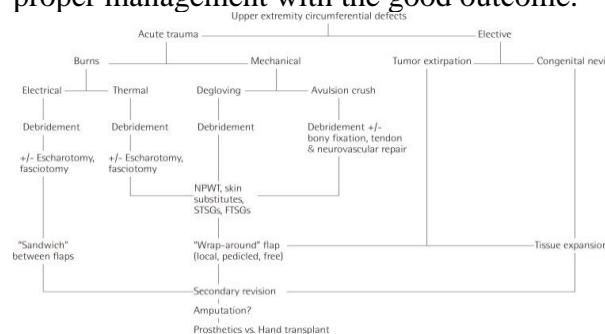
proper management with the good outcome.

Upper extremity circumferential defects

Acute trauma

Elective

Burns

Mechanical

Tumor extirpation

Congenital nevi

Electrical

Thermal

Degloving

Avulsion crush

Debridement

Debridement

Debridement

Debridement +/- bony fixation, tendon & neurovascular repair

+/- Escharotomy, fasciotomy

+/- Escharotomy, fasciotomy

NPWT, skin substitutes, STSGs, FTSGs

"Sandwich" between flaps

"Wrap-around" flap (local, pedicled, free)

Tissue expansion

Secondary revision

Amputation?

Prosthetics vs. Hand transplant